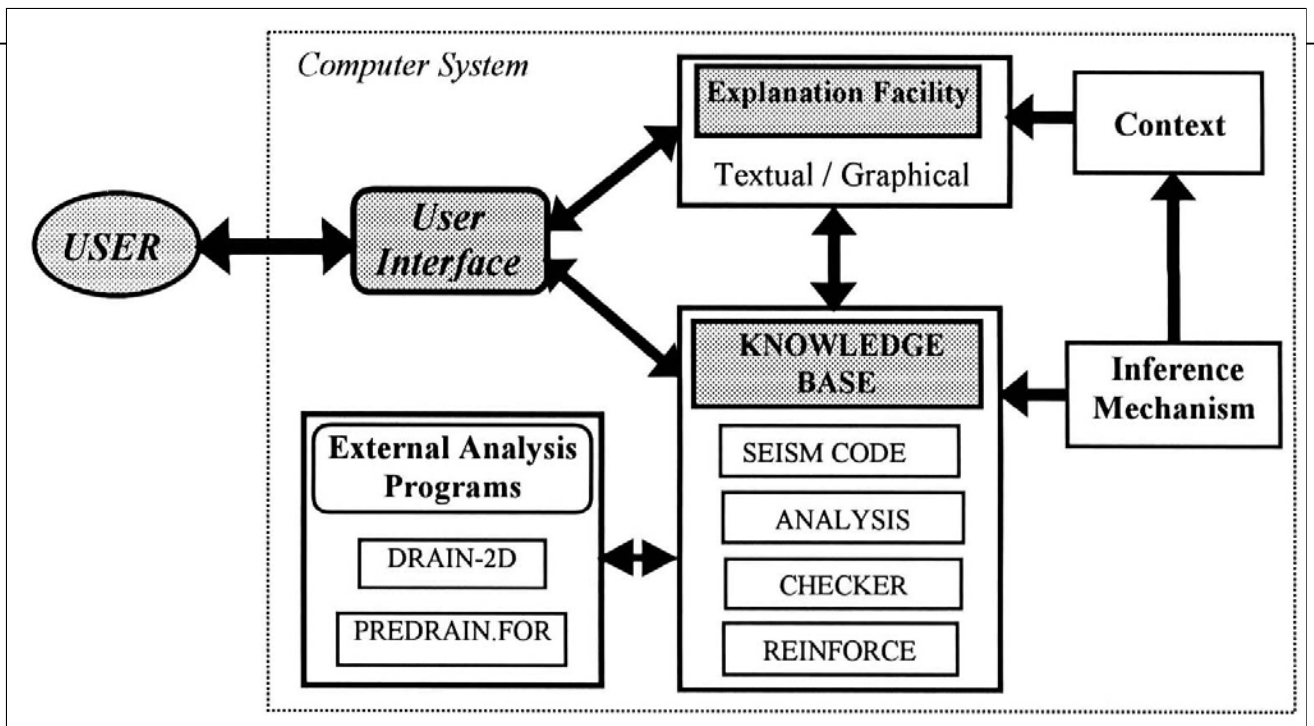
Computer System

Explanation Facility

Textual / Graphical

Context

USER

User Interface

KNOWLEDGE BASE

Inference Mechanism

External Analysis Programs

DRAIN-2D

PREDRAIN.FOR

SEISM CODE

ANALYSIS

CHECKER

REINFORCE